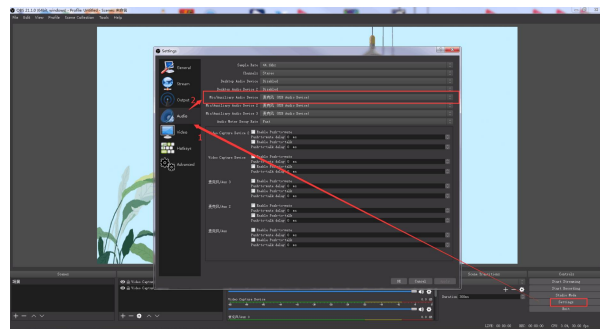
OBS 21.1.0 (64bit, windows) - Profile: Untitled - Scenes: 未命名
File Edit View Profile Scene Collection Tools Help

Settings

General
Stream
Output
Audio
Video
Hotkeys
Advanced

Sample Rate 44.1kHz
Channels Stereo
Desktop Audio Device Disabled
Desktop Audio Device 2 Disabled
Mic/Auxiliary Audio Device 麦克风 (USB Audio Device)
Mic/Auxiliary Audio Device 2 麦克风 (USB Audio Device)
Mic/Auxiliary Audio Device 3 麦克风 (USB Audio Device)
Audio Meter Decay Rate Fast

Video Capture Device 2
Enable Push-to-mute
Push-to-mute delay 0 ms
Enable Push-to-talk
Push-to-talk delay 0 ms

Video Capture Device
Enable Push-to-mute
Push-to-mute delay 0 ms
Enable Push-to-talk
Push-to-talk delay 0 ms

麦克风/Aux 3
Enable Push-to-mute
Push-to-mute delay 0 ms
Enable Push-to-talk
Push-to-talk delay 0 ms

麦克风/Aux 2
Enable Push-to-mute
Push-to-mute delay 0 ms
Enable Push-to-talk
Push-to-talk delay 0 ms

麦克风/Aux
Enable Push-to-mute
Push-to-mute delay 0 ms
Enable Push-to-talk
Push-to-talk delay 0 ms

OK Cancel Apply

Scenes
场景
Video Capture
Video Capture
Video Capture Device
麦克风/Aux 3
Scene Transitions
Duration 300ms
Controls
Start Streaming
Start Recording
Studio Mode
Settings
Exit
LIVE: 00:00:00 REC: 00:00:00 CPU: 3.0%, 30.00 fps